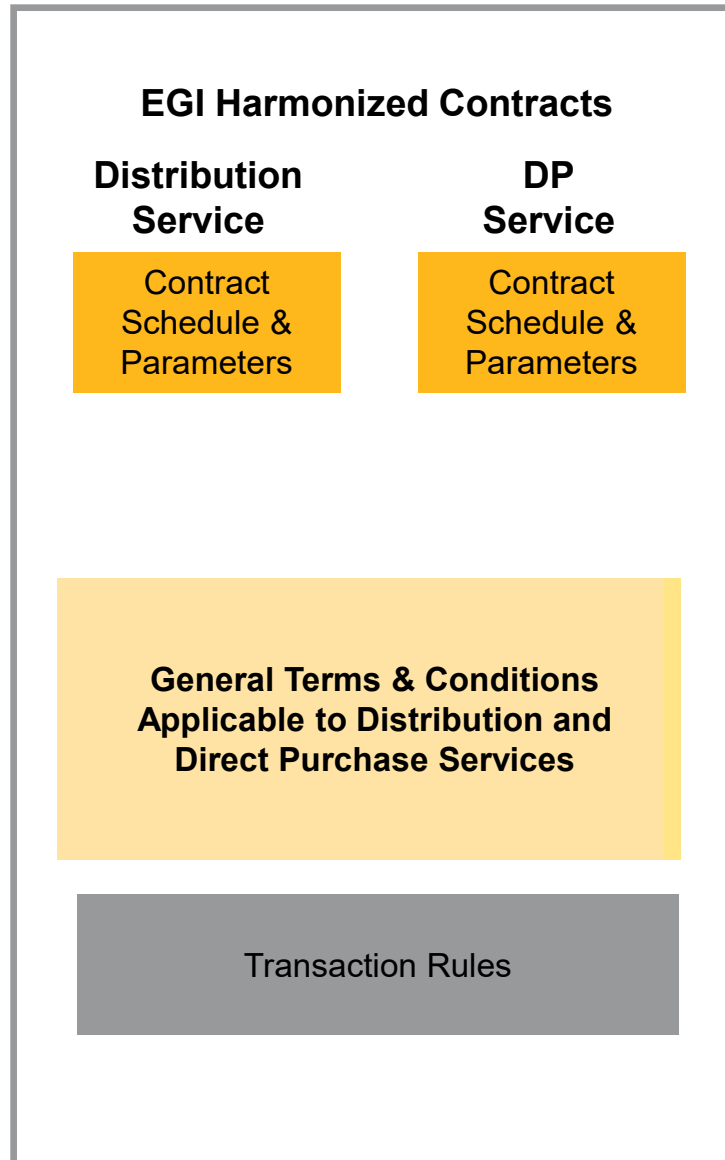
EGI Harmonized Contracts

Distribution Service

Contract Schedule & Parameters

DP Service

Contract Schedule & Parameters

General Terms & Conditions Applicable to Distribution and Direct Purchase Services

Transaction Rules